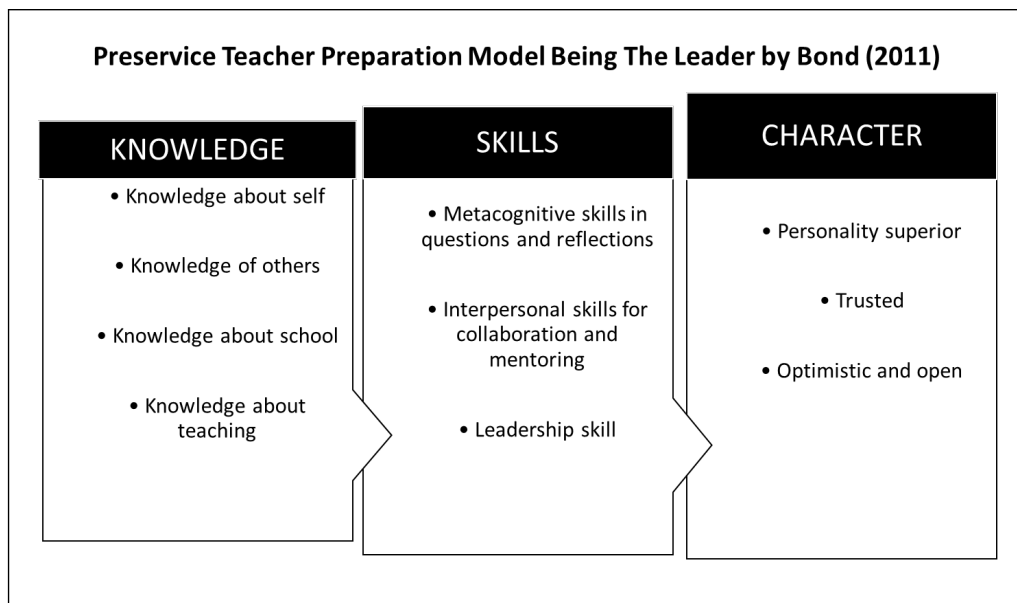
Preservice Teacher Preparation Model Being The Leader by Bond (2011)

KNOWLEDGE

• Knowledge about self

• Knowledge of others

• Knowledge about school

• Knowledge about teaching

SKILLS

• Metacognitive skills in questions and reflections

• Interpersonal skills for collaboration and mentoring

• Leadership skill

CHARACTER

• Personality superior

• Trusted

• Optimistic and open